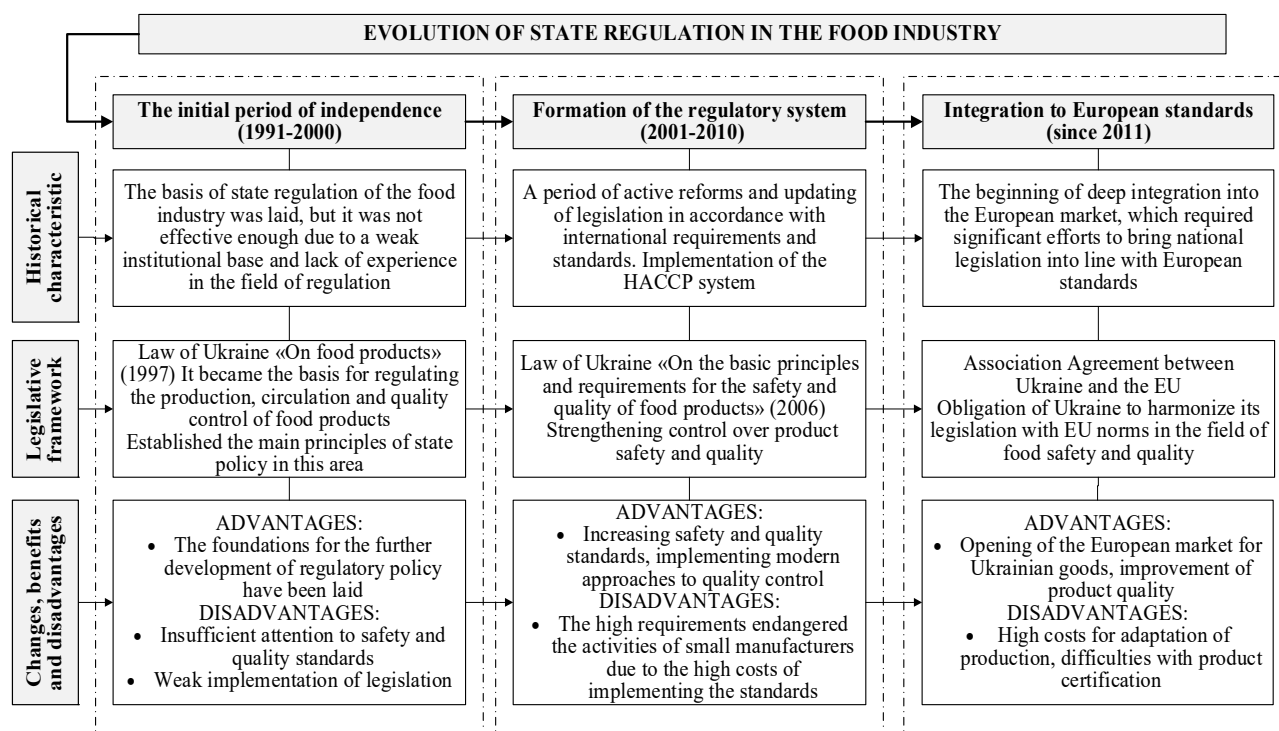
EVOLUTION OF STATE REGULATION IN THE FOOD INDUSTRY

The initial period of independence (1991-2000)

Formation of the regulatory system (2001-2010)

Integration to European standards (since 2011)

Historical characteristic

The basis of state regulation of the food industry was laid, but it was not effective enough due to a weak institutional base and lack of experience in the field of regulation

A period of active reforms and updating of legislation in accordance with international requirements and standards. Implementation of the HACCP system

The beginning of deep integration into the European market, which required significant efforts to bring national legislation into line with European standards

Legislative framework

Law of Ukraine «On food products» (1997) It became the basis for regulating the production, circulation and quality control of food products
Established the main principles of state policy in this area

Law of Ukraine «On the basic principles and requirements for the safety and quality of food products» (2006)
Strengthening control over product safety and quality

Association Agreement between Ukraine and the EU
Obligation of Ukraine to harmonize its legislation with EU norms in the field of food safety and quality

Changes, benefits and disadvantages

ADVANTAGES:
• The foundations for the further development of regulatory policy have been laid
DISADVANTAGES:
• Insufficient attention to safety and quality standards
• Weak implementation of legislation

ADVANTAGES:
• Increasing safety and quality standards, implementing modern approaches to quality control
DISADVANTAGES:
• The high requirements endangered the activities of small manufacturers due to the high costs of implementing the standards

ADVANTAGES:
• Opening of the European market for Ukrainian goods, improvement of product quality
DISADVANTAGES:
• High costs for adaptation of production, difficulties with product certification